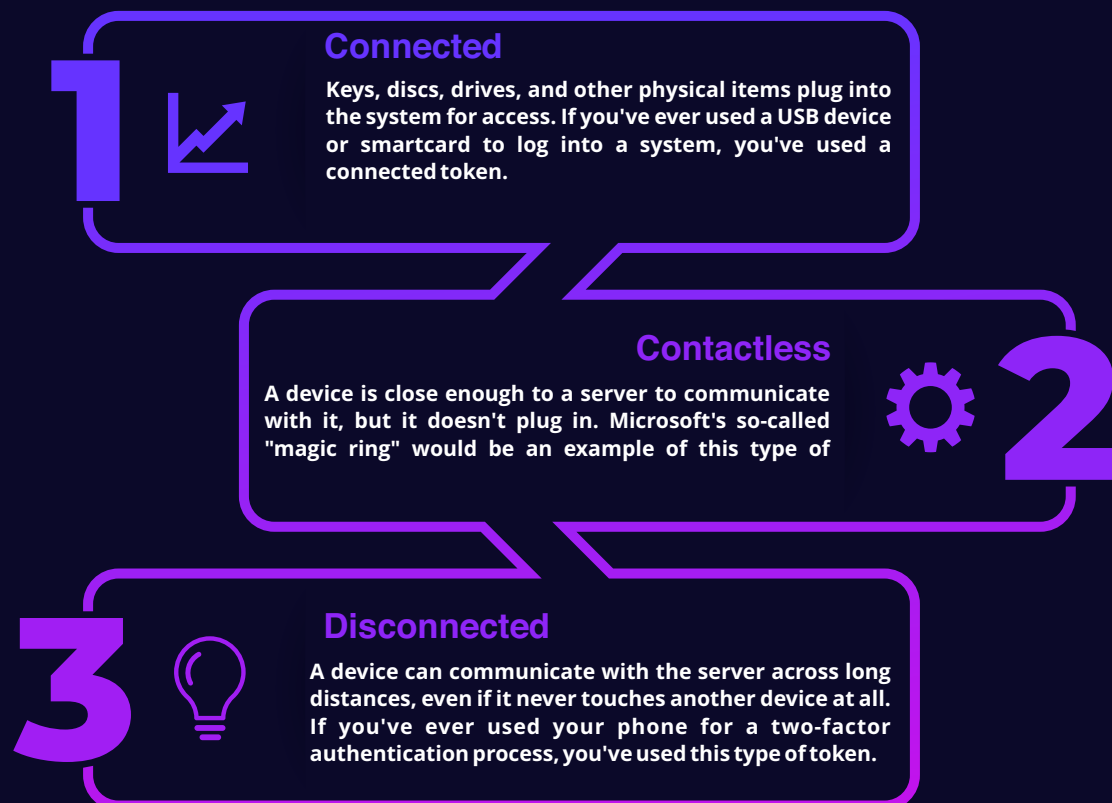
1

Connected

Keys, discs, drives, and other physical items plug into the system for access. If you've ever used a USB device or smartcard to log into a system, you've used a connected token.

Contactless

A device is close enough to a server to communicate with it, but it doesn't plug in. Microsoft's so-called "magic ring" would be an example of this type of

2

3

Disconnected

A device can communicate with the server across long distances, even if it never touches another device at all. If you've ever used your phone for a two-factor authentication process, you've used this type of token.